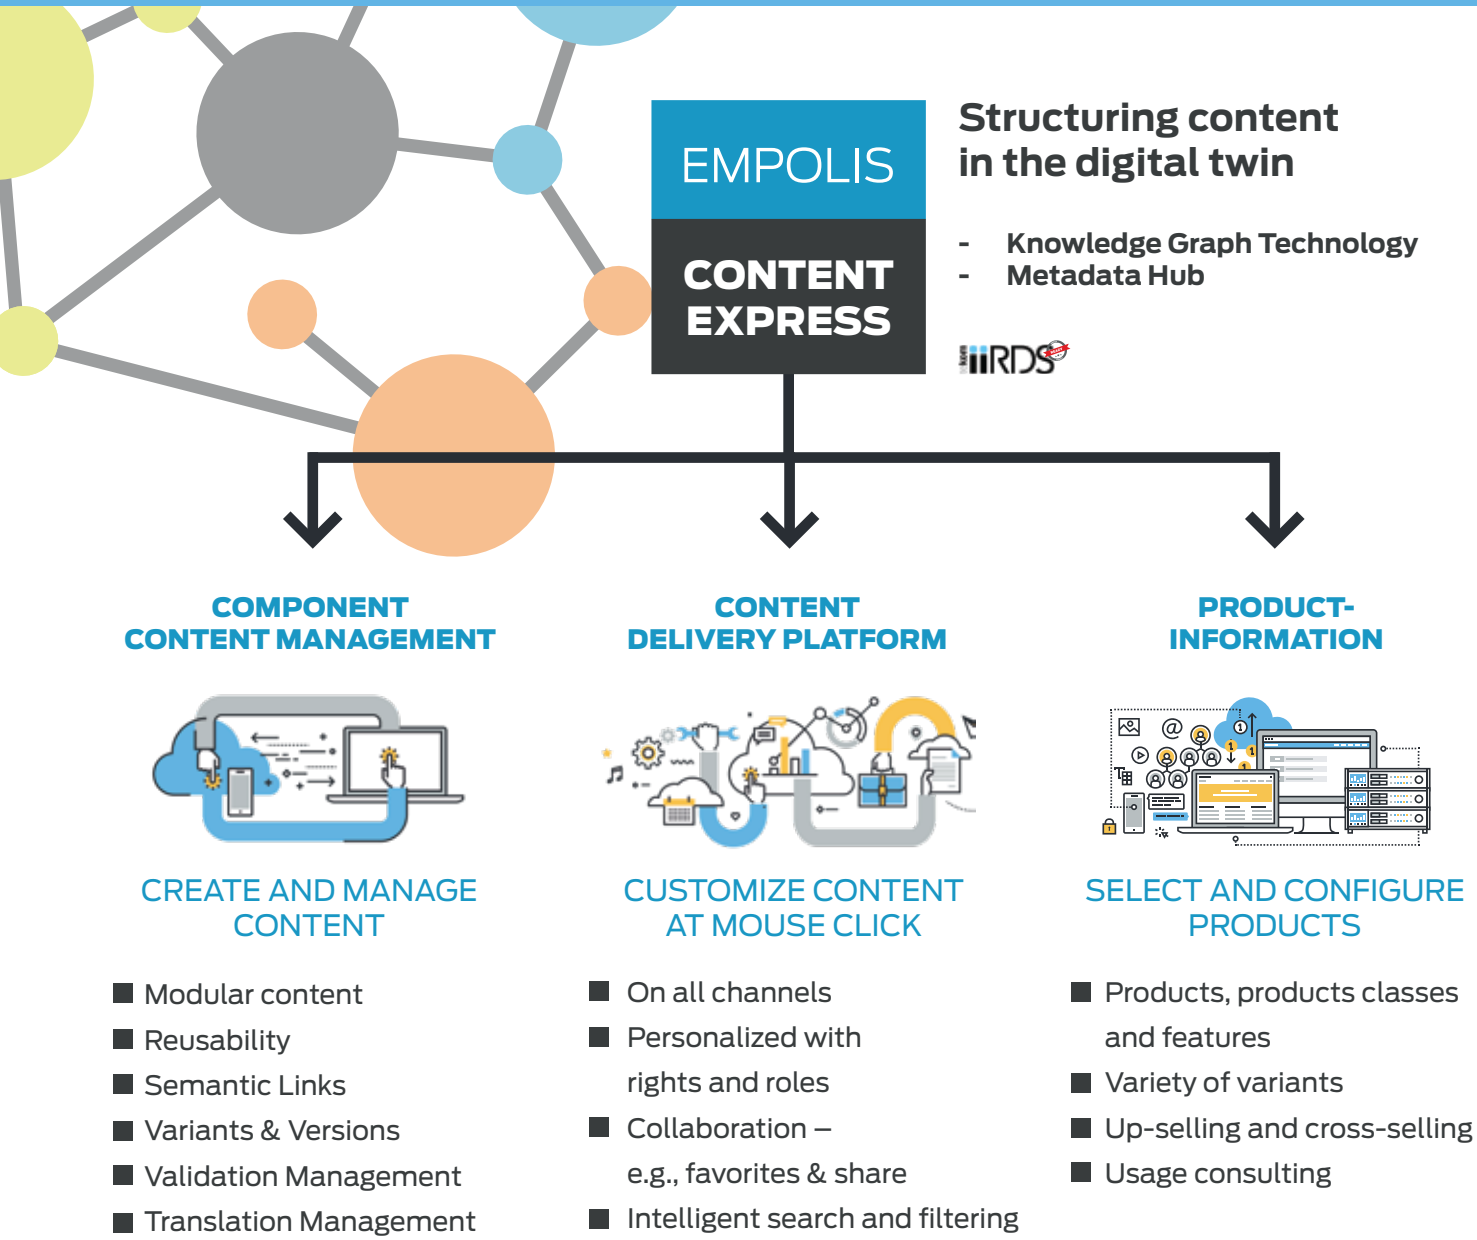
EMPOLIS

CONTENT EXPRESS

Structuring content in the digital twin

- Knowledge Graph Technology
- Metadata Hub

iiRDS

COMPONENT CONTENT MANAGEMENT

CREATE AND MANAGE CONTENT

■ Modular content
■ Reusability
■ Semantic Links
■ Variants & Versions
■ Validation Management
■ Translation Management

CONTENT DELIVERY PLATFORM

CUSTOMIZE CONTENT AT MOUSE CLICK

■ On all channels
■ Personalized with rights and roles
■ Collaboration – e.g., favorites & share
■ Intelligent search and filtering

PRODUCT-INFORMATION

SELECT AND CONFIGURE PRODUCTS

■ Products, products classes and features
■ Variety of variants
■ Up-selling and cross-selling
■ Usage consulting